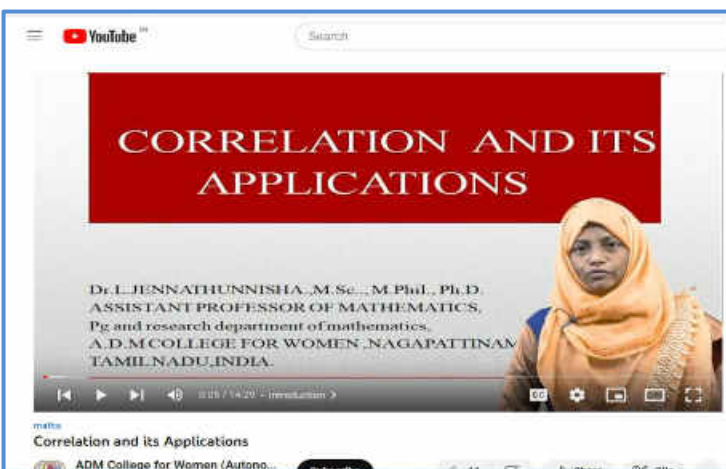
YouTube IN

Search

CORRELATION AND ITS APPLICATIONS

Dr.L.JENNATHUNNISHA.,M.Sc.,M.Phil.,Ph.D.
ASSISTANT PROFESSOR OF MATHEMATICS,
Pg and research department of mathematics,
A.D.M COLLEGE FOR WOMEN ,NAGAPATTINAM
TAMILNADU,INDIA.

0:05 / 14:29 • Introduction >

maths
Correlation and its Applications

ADM College for Women (Autono...

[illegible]